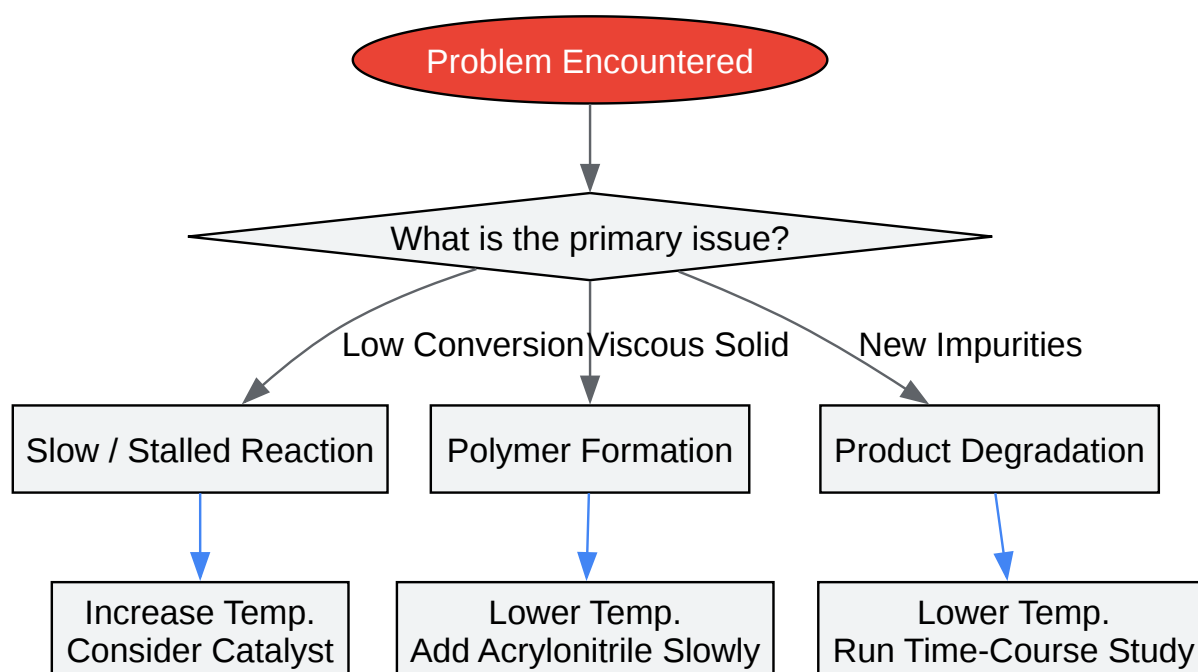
Problem Encountered

What is the primary issue?

Low Conversion

Viscous Solid

New Impurities

Slow / Stalled Reaction

Polymer Formation

Product Degradation

Increase Temp.
Consider Catalyst

Lower Temp.
Add Acrylonitrile Slowly

Lower Temp.
Run Time-Course Study